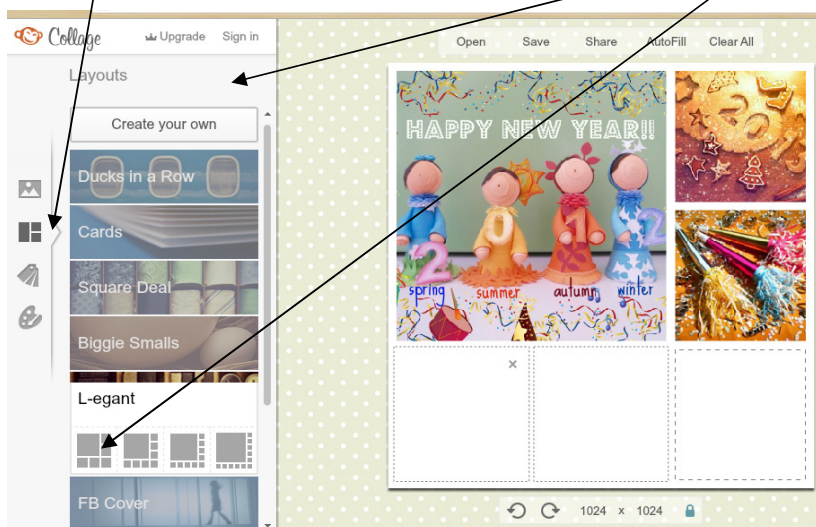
Collage
Upgrade
Sign in
Layouts
Create your own
Ducks in a Row
Cards
Square Deal
Biggie Smalls
L-egant
FB Cover
Open
Save
Share
AutoFill
Clear All
HAPPY NEW YEAR!!
2012
spring
summer
autumn
winter
2013
×
1024 x 1024